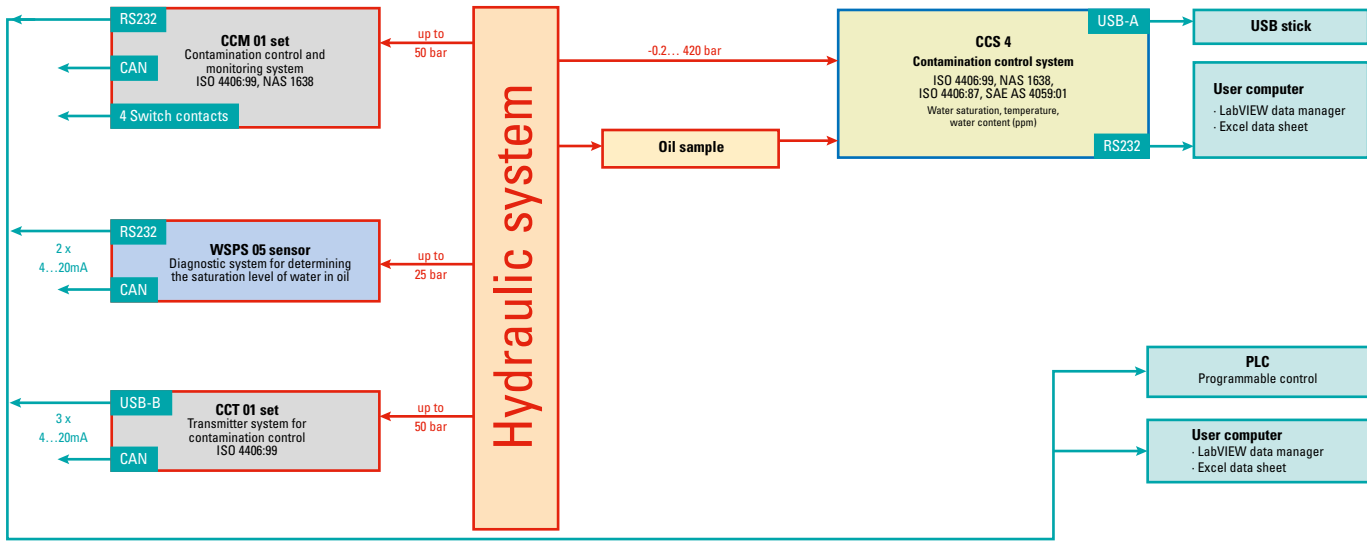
RS232

CCM 01 set
Contamination control and monitoring system
ISO 4406:99, NAS 1638

CAN

4 Switch contacts

up to
50 bar

Hydraulic system

-0.2… 420 bar

USB-A

CCS 4
Contamination control system
ISO 4406:99, NAS 1638,
ISO 4406:87, SAE AS 4059:01
Water saturation, temperature, water content (ppm)

RS232

USB stick

User computer
· LabVIEW data manager
· Excel data sheet

Oil sample

RS232

2 x
4…20mA

WSPS 05 sensor
Diagnostic system for determining the saturation level of water in oil

CAN

up to
25 bar

PLC
Programmable control

USB-B

3 x
4…20mA

CCT 01 set
Transmitter system for contamination control
ISO 4406:99

CAN

up to
50 bar

User computer
· LabVIEW data manager
· Excel data sheet